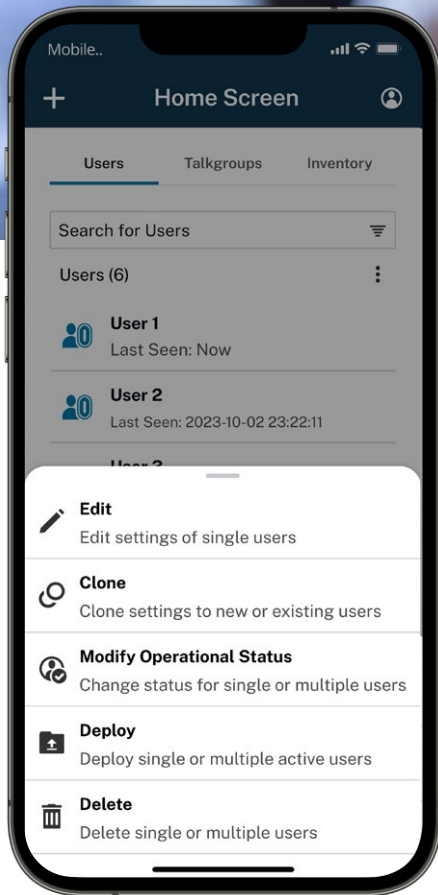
Mobile..

Home Screen

Users Talkgroups Inventory

Search for Users

Users (6)

User 1
Last Seen: Now

User 2
Last Seen: 2023-10-02 23:22:11

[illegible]

Edit
Edit settings of single users

Clone
Clone settings to new or existing users

Modify Operational Status
Change status for single or multiple users

Deploy
Deploy single or multiple active users

Delete
Delete single or multiple users